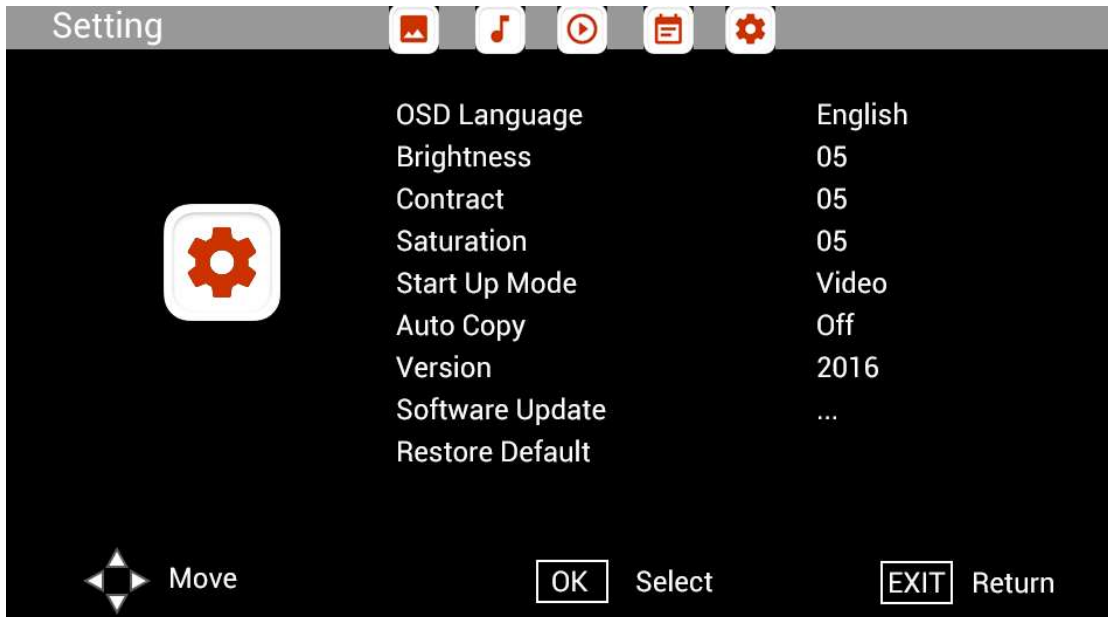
Setting

| | |
|---|---|
| OSD Language | English |
| Brightness | 05 |
| Contract | 05 |
| Saturation | 05 |
| Start Up Mode | Video |
| Auto Copy | Off |
| Version | 2016 |
| Software Update | ... |
| Restore Default | |

Move

OK Select

EXIT Return